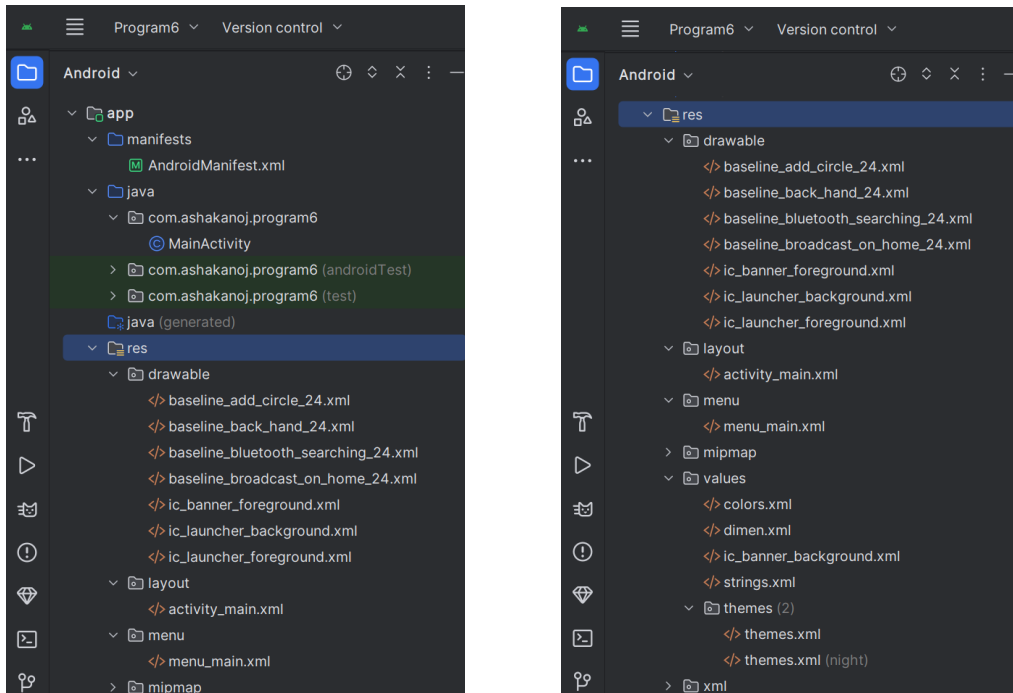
Program6 ∨ Version control ∨

Android ∨

app
manifests
AndroidManifest.xml
java
com.ashakanoj.program6
MainActivity
com.ashakanoj.program6 (androidTest)
com.ashakanoj.program6 (test)
java (generated)
res
drawable
baseline_add_circle_24.xml
baseline_back_hand_24.xml
baseline_bluetooth_searching_24.xml
baseline_broadcast_on_home_24.xml
ic_banner_foreground.xml
ic_launcher_background.xml
ic_launcher_foreground.xml
layout
activity_main.xml
menu
menu_main.xml
mipmap

Program6 ∨ Version control ∨

Android ∨

res
drawable
baseline_add_circle_24.xml
baseline_back_hand_24.xml
baseline_bluetooth_searching_24.xml
baseline_broadcast_on_home_24.xml
ic_banner_foreground.xml
ic_launcher_background.xml
ic_launcher_foreground.xml
layout
activity_main.xml
menu
menu_main.xml
mipmap
values
colors.xml
dimen.xml
ic_banner_background.xml
strings.xml
themes (2)
themes.xml
themes.xml (night)
xml